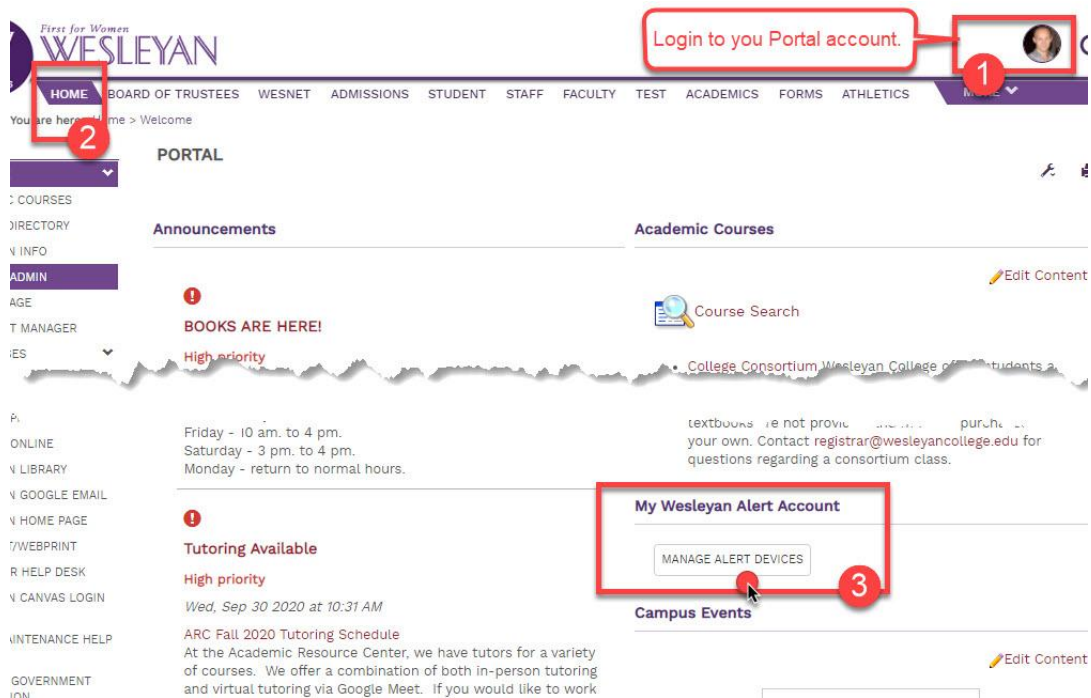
First for Women
WESLEYAN

Login to you Portal account.

1

HOME BOARD OF TRUSTEES WESNET ADMISSIONS STUDENT STAFF FACULTY TEST ACADEMICS FORMS ATHLETICS MORE

2

You are here: Home > Welcome

PORTAL

C COURSES
DIRECTORY
N INFO
ADMIN
AGE
T MANAGER
ES

Announcements

BOOKS ARE HERE!
High priority

Academic Courses

Edit Content

Course Search

College Consortium Wesleyan College of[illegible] students a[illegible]

P
ONLINE
N LIBRARY
N GOOGLE EMAIL
N HOME PAGE
T/WEBPRINT
R HELP DESK
N CANVAS LOGIN
AINTENANCE HELP
GOVERNMENT
ION

Friday - 10 am. to 4 pm.
Saturday - 3 pm. to 4 pm.
Monday - return to normal hours.

textbooks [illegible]re not provi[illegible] purch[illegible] your own. Contact registrar@wesleyancollege.edu for questions regarding a consortium class.

My Wesleyan Alert Account

MANAGE ALERT DEVICES

3

Campus Events

Edit Content

Tutoring Available
High priority
Wed, Sep 30 2020 at 10:31 AM
ARC Fall 2020 Tutoring Schedule
At the Academic Resource Center, we have tutors for a variety of courses. We offer a combination of both in-person tutoring and virtual tutoring via Google Meet. If you would like to work